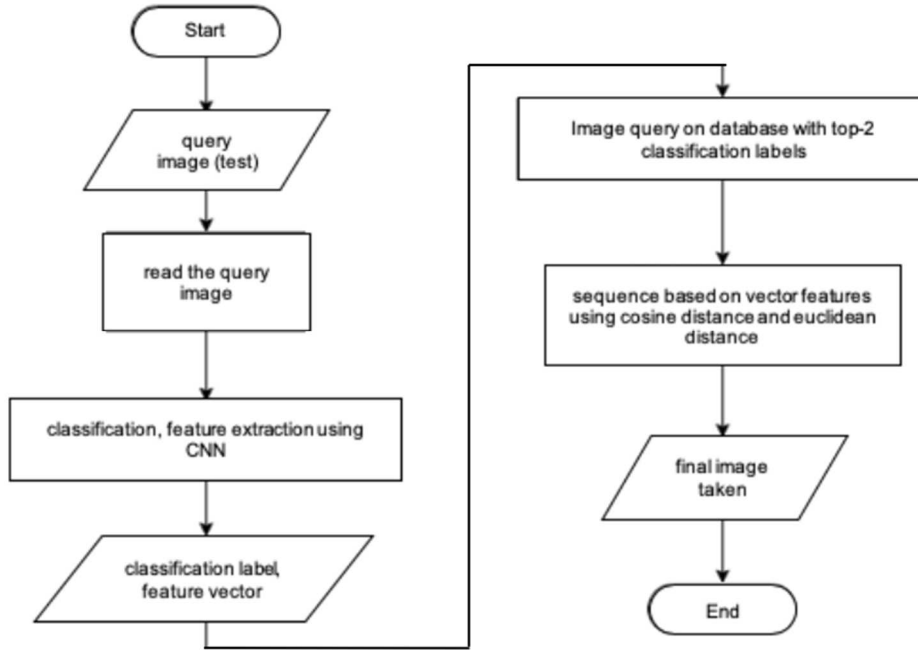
Start

query image (test)

read the query image

classification, feature extraction using CNN

classification label, feature vector

Image query on database with top-2 classification labels

sequence based on vector features using cosine distance and euclidean distance

final image taken

End